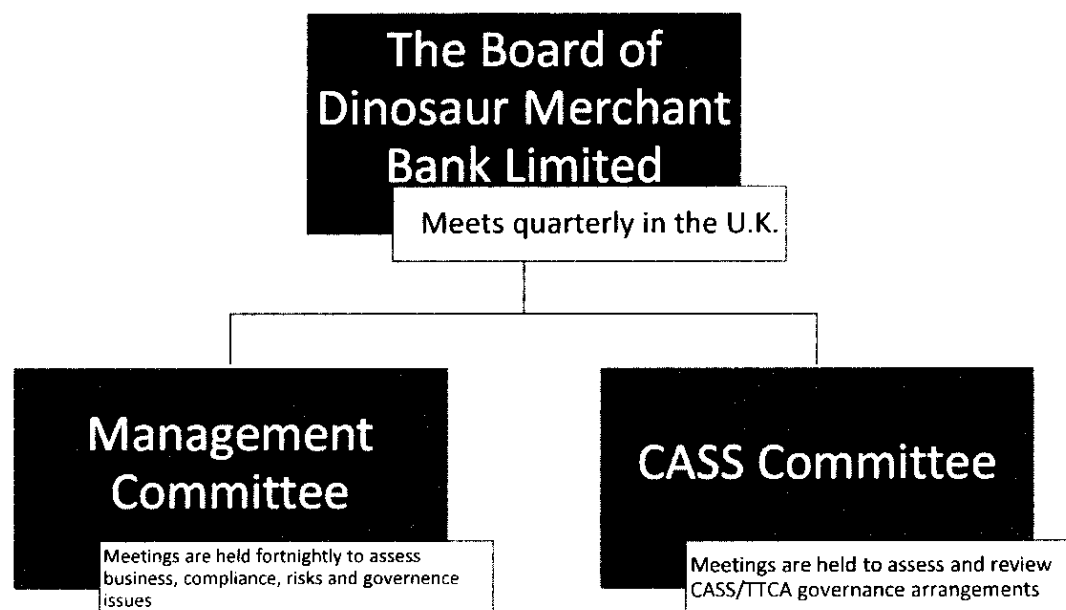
The Board of Dinosaur Merchant Bank Limited

Meets quarterly in the U.K.

Management Committee

Meetings are held fortnightly to assess business, compliance, risks and governence issues

CASS Committee

Meetings are held to assess and review CASS/TTCA governance arrangements